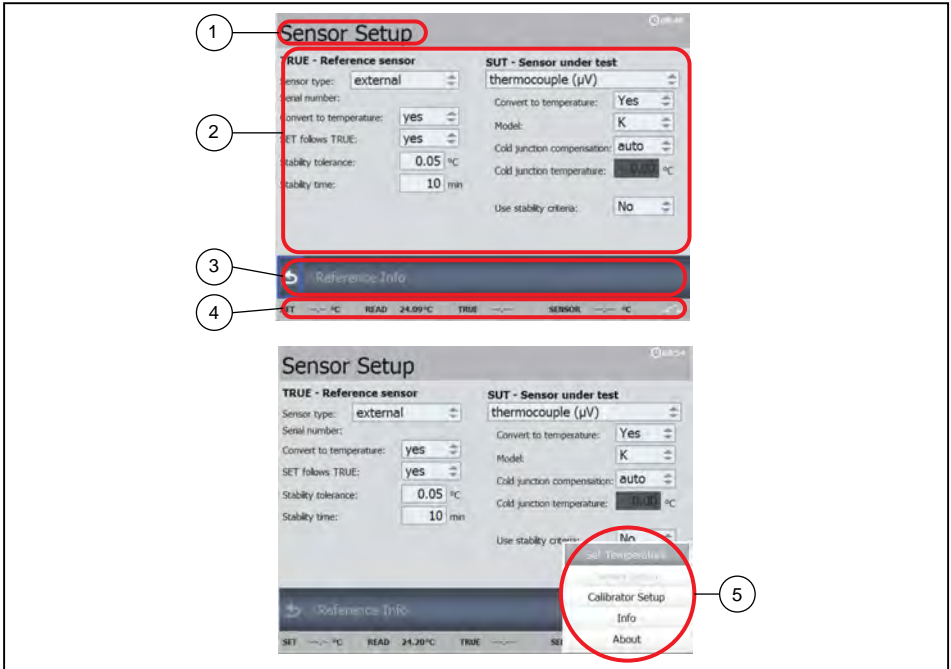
1

Sensor Setup

2

TRUE - Reference sensor

Sensor type: external

Serial number:

Convert to temperature: yes

SET follows TRUE: yes

Stability tolerance: 0.05 °C

Stability time: 10 min

SUT - Sensor under test

thermocouple (µV)

Convert to temperature: Yes

Model: K

Cold junction compensation: auto

Cold junction temperature: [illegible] °C

Use stability criteria: No

3

Reference Info

4

SET --.-- °C READ 24.09°C TRUE --.-- SENSOR --.-- °C

Sensor Setup

TRUE - Reference sensor

Sensor type: external

Serial number:

Convert to temperature: yes

SET follows TRUE: yes

Stability tolerance: 0.05 °C

Stability time: 10 min

SUT - Sensor under test

thermocouple (µV)

Convert to temperature: Yes

Model: K

Cold junction compensation: auto

Cold junction temperature: 0.00 °C

Use stability criteria: No

Set Temperature

Sensor Setup

Calibrator Setup

Info

About

5

Reference Info

SET --.-- °C READ 24.20°C TRUE --.-- SE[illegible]